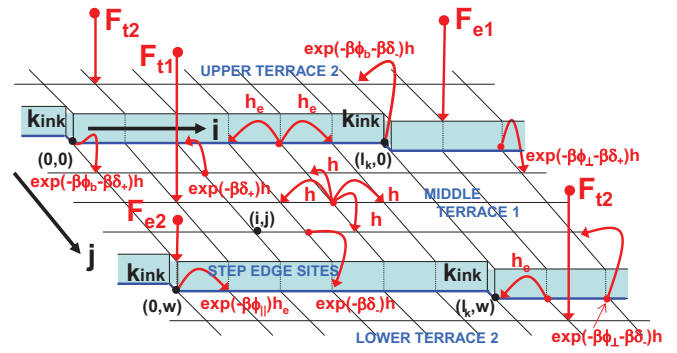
$F_{t2}$

$F_{t1}$

$F_{e1}$

$\exp(-\beta\phi_b-\beta\delta_-)h$

UPPER TERRACE 2

kink

$h_e$

$h_e$

kink

i

(0,0)

$(l_k,0)$

$\exp(-\beta\phi_\perp-\beta\delta_+)h$

$\exp(-\beta\phi_b-\beta\delta_+)h$

$\exp(-\beta\delta_+)h$

h

h

h

h

h

MIDDLE TERRACE 1

$F_{t2}$

$F_{e2}$

(i,j)

j

kink

STEP EDGE SITES

kink

$h_e$

(0,w)

$\exp(-\beta\phi_{||})h_e$

$\exp(-\beta\delta_-)h$

$(l_k,w)$

LOWER TERRACE 2

$\exp(-\beta\phi_\perp-\beta\delta_-)h$